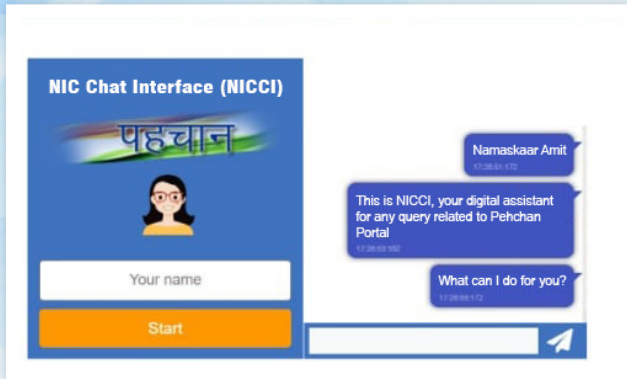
NIC Chat Interface (NICCI)

पहचान

Your name

Start

Namaskaar Amit
17:26:51:172

This is NICCI, your digital assistant for any query related to Pehchan Portal
17:26:53:182

What can I do for you?
17:26:55:172